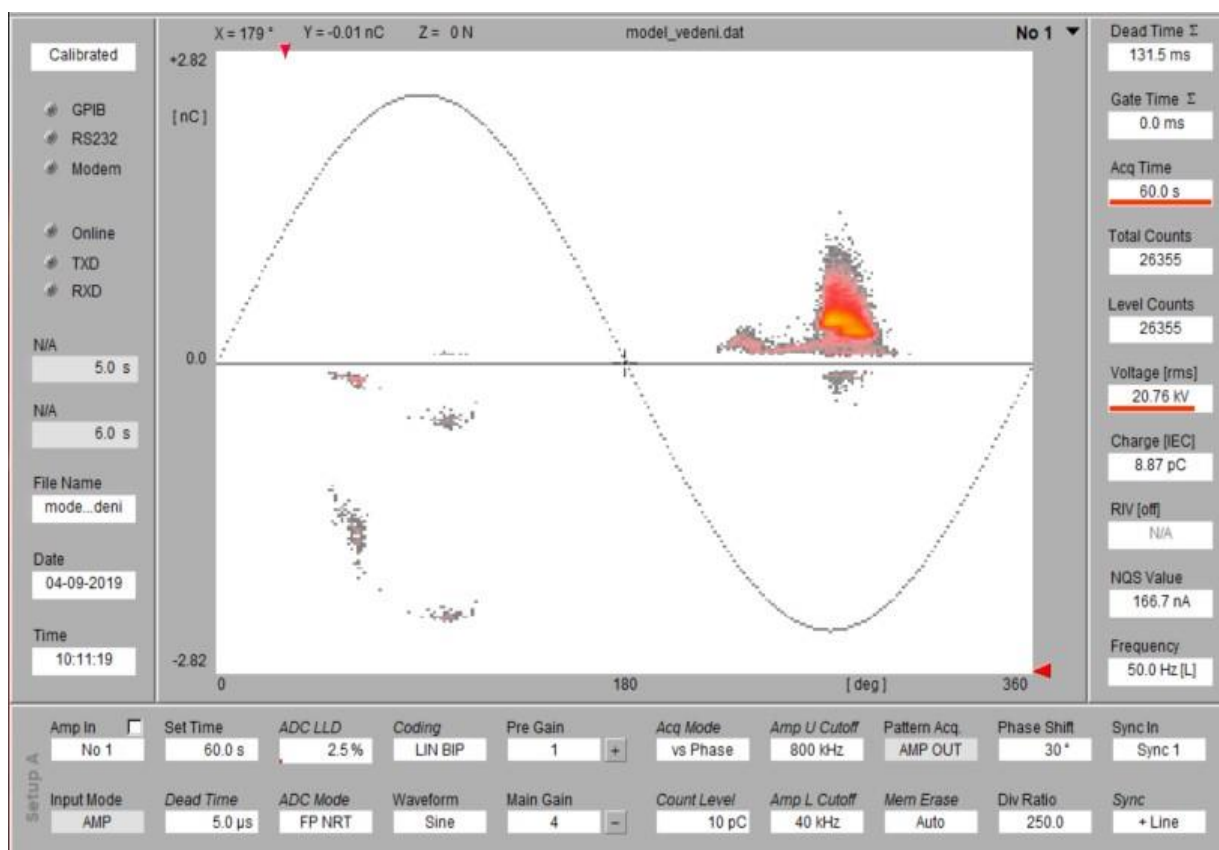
Calibrated

GPIB
RS232
Modem

Online
TXD
RXD

N/A
5.0 s

N/A
6.0 s

File Name
mode...deni

Date
04-09-2019

Time
10:11:19

X = 179 °   Y = -0.01 nC   Z = 0 N   model_vedeni.dat   No 1

+2.82
[nC]
0.0
-2.82
0   180   [deg]   360

Dead Time Σ
131.5 ms

Gate Time Σ
0.0 ms

Acq Time
60.0 s

Total Counts
26355

Level Counts
26355

Voltage [rms]
20.76 kV

Charge [IEC]
8.87 pC

RIV [off]
N/A

NQS Value
166.7 nA

Frequency
50.0 Hz [L]

Setup A

| Amp In | Set Time | ADC LLD | Coding | Pre Gain | | Acq Mode | Amp U Cutoff | Pattern Acq. | Phase Shift | Sync In |
|---|---|---|---|---|---|---|---|---|---|---|
| No 1 | 60.0 s | 2.5 % | LIN BIP | 1 | + | vs Phase | 800 kHz | AMP OUT | 30 ° | Sync 1 |
| Input Mode | Dead Time | ADC Mode | Waveform | Main Gain | | Count Level | Amp L Cutoff | Mem Erase | Div Ratio | Sync |
| AMP | 5.0 µs | FP NRT | Sine | 4 | - | 10 pC | 40 kHz | Auto | 250.0 | + Line |